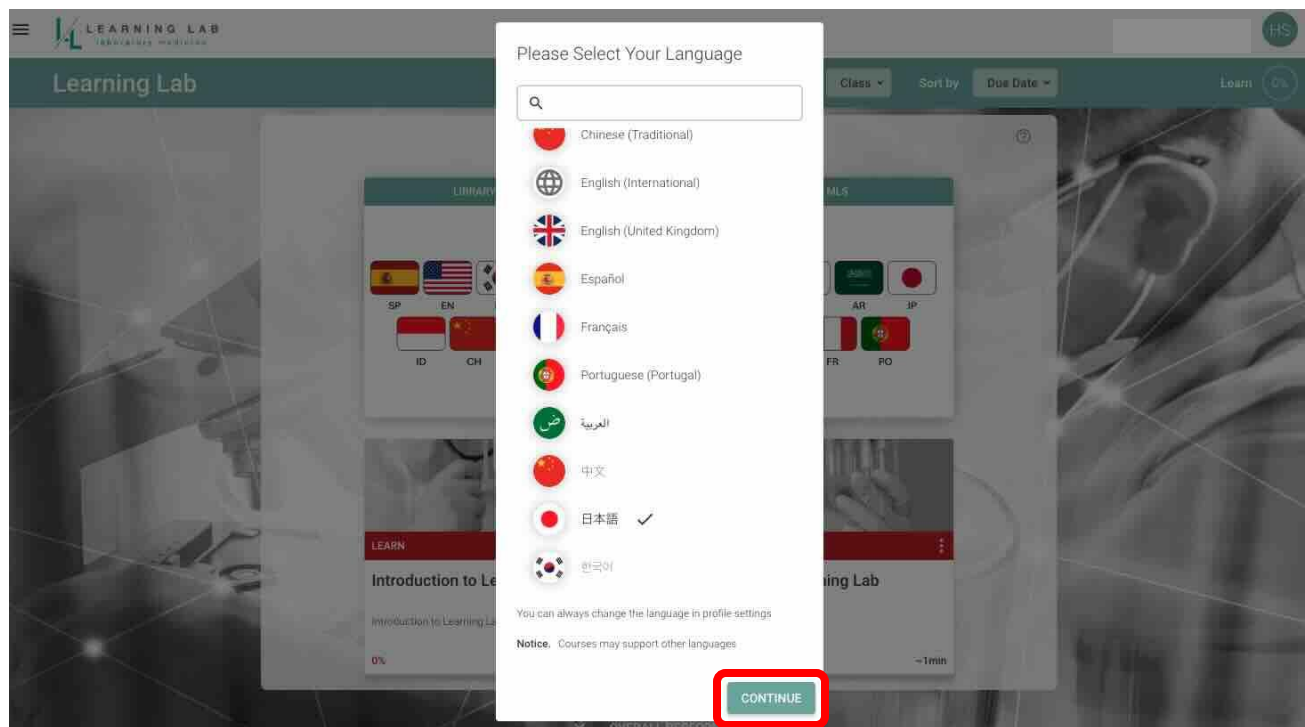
LEARNING LAB
laboratory medicine

HS

Learning Lab

Class

Sort by

Due Date

Learn

0%

LIBRARY

MLS

SP

EN

AR

JP

ID

CH

FR

PO

LEARN

Introduction to Le

ning Lab

Introduction to Learning La

0%

~1min

Please Select Your Language

Chinese (Traditional)

English (International)

English (United Kingdom)

Español

Français

Portuguese (Portugal)

العربية

中文

日本語 ✓

한국어

You can always change the language in profile settings

Notice. Courses may support other languages

CONTINUE